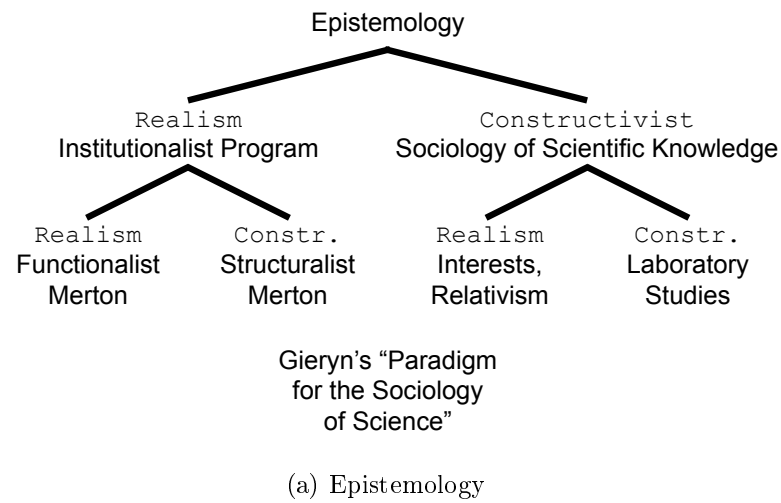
Epistemology

Realism
Institutionalist Program

Constructivist
Sociology of Scientific Knowledge

Realism
Functionalist Merton

Constr.
Structuralist Merton

Realism
Interests, Relativism

Constr.
Laboratory Studies

Gieryn's "Paradigm for the Sociology of Science"

(a) Epistemology